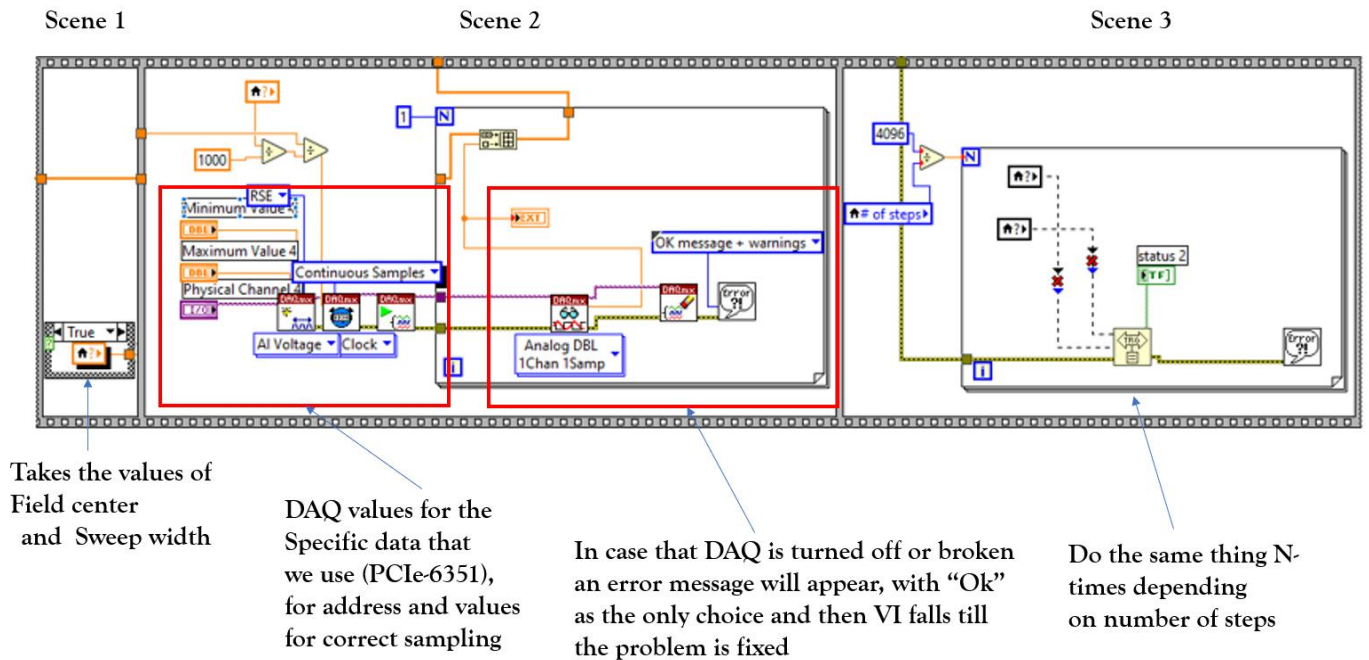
Scene 1

Scene 2

Scene 3

True

1000

RSE

Minimum Value 4

DBL

Maximum Value 4

DBL

Physical Channel 4

I/O

Continuous Samples

DAQmx

DAQmx

DAQmx

AI Voltage

Clock

1

N

EXT

OK message + warnings

DAQmx

DAQmx

Analog DBL 1Chan 1Samp

i

4096

N

# of steps

status 2

TF

i

Takes the values of Field center and Sweep width

DAQ values for the Specific data that we use (PCIe-6351), for address and values for correct sampling

In case that DAQ is turned off or broken an error message will appear, with "Ok" as the only choice and then VI falls till the problem is fixed

Do the same thing N-times depending on number of steps